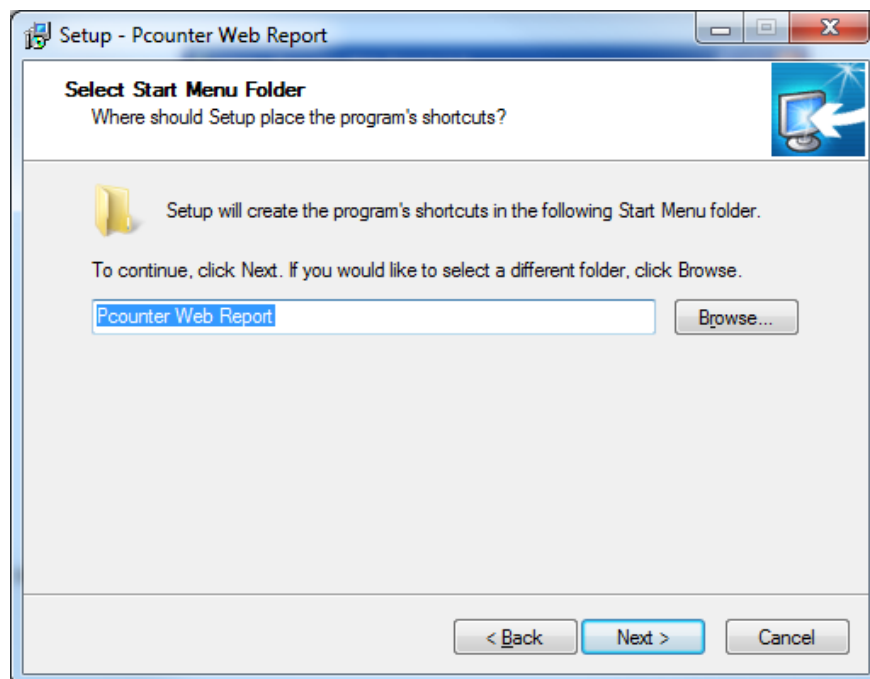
Setup - Pcounter Web Report

Select Start Menu Folder
Where should Setup place the program's shortcuts?

Setup will create the program's shortcuts in the following Start Menu folder.

To continue, click Next. If you would like to select a different folder, click Browse.

Pcounter Web Report

Browse...

< Back

Next >

Cancel